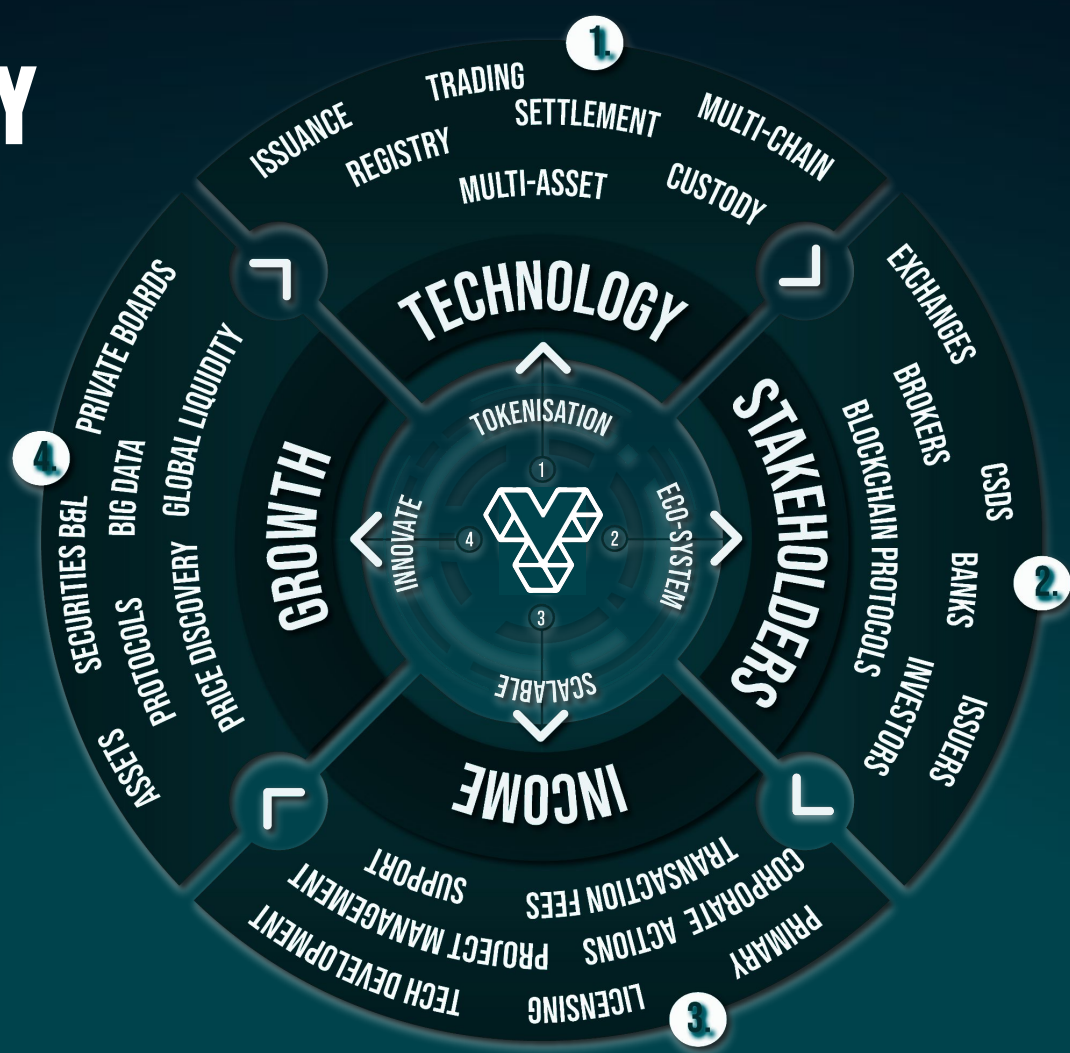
Y

1.
ISSUANCE
TRADING
REGISTRY
SETTLEMENT
MULTI-CHAIN
MULTI-ASSET
CUSTODY

TECHNOLOGY

2.
EXCHANGES
BROKERS
BLOCKCHAIN PROTOCOLS
CSDS
BANKS
INVESTORS
ISSUERS

STAKEHOLDERS

3.
SUPPORT
PROJECT MANAGEMENT
TECH DEVELOPMENT
TRANSACTION FEES
CORPORATE ACTIONS
LICENSING
PRIMARY

INCOME

4.
PRIVATE BOARDS
GLOBAL LIQUIDITY
BIG DATA
SECURITIES B&L
PRICE DISCOVERY
PROTOCOLS
ASSETS

GROWTH

TOKENISATION
1
ECO-SYSTEM
2
SCALABLE
3
INNOVATE
4